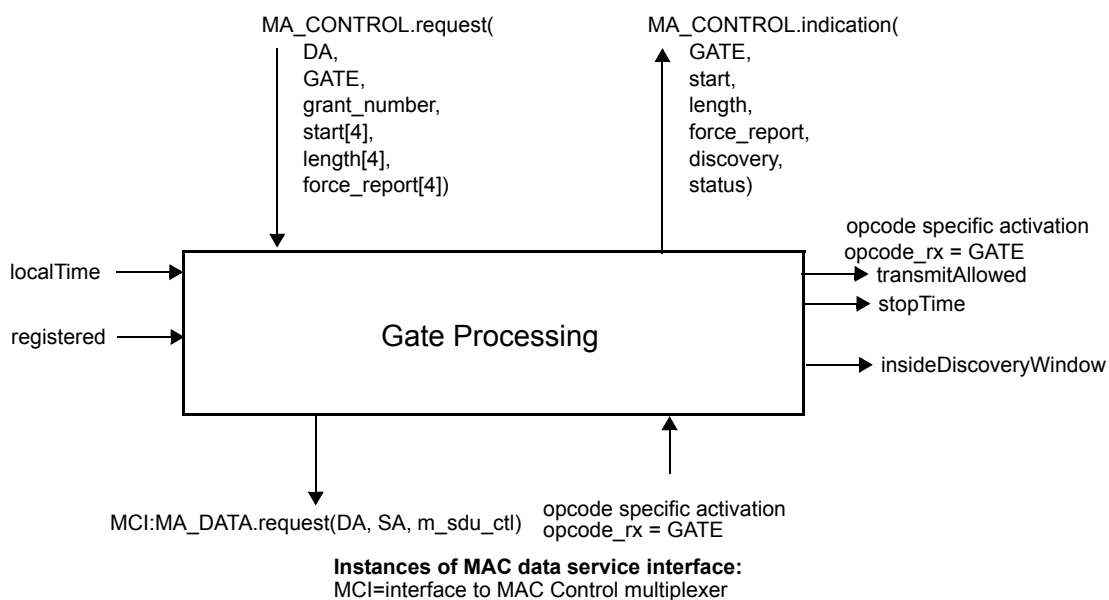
MA_CONTROL.request(
DA,
GATE,
grant_number,
start[4],
length[4],
force_report[4])

MA_CONTROL.indication(
GATE,
start,
length,
force_report,
discovery,
status)

opcode specific activation
opcode_rx = GATE

localTime

registered

Gate Processing

transmitAllowed

stopTime

insideDiscoveryWindow

MCI:MA_DATA.request(DA, SA, m_sdu_ctl)

opcode specific activation
opcode_rx = GATE

**Instances of MAC data service interface:**
MCI=interface to MAC Control multiplexer